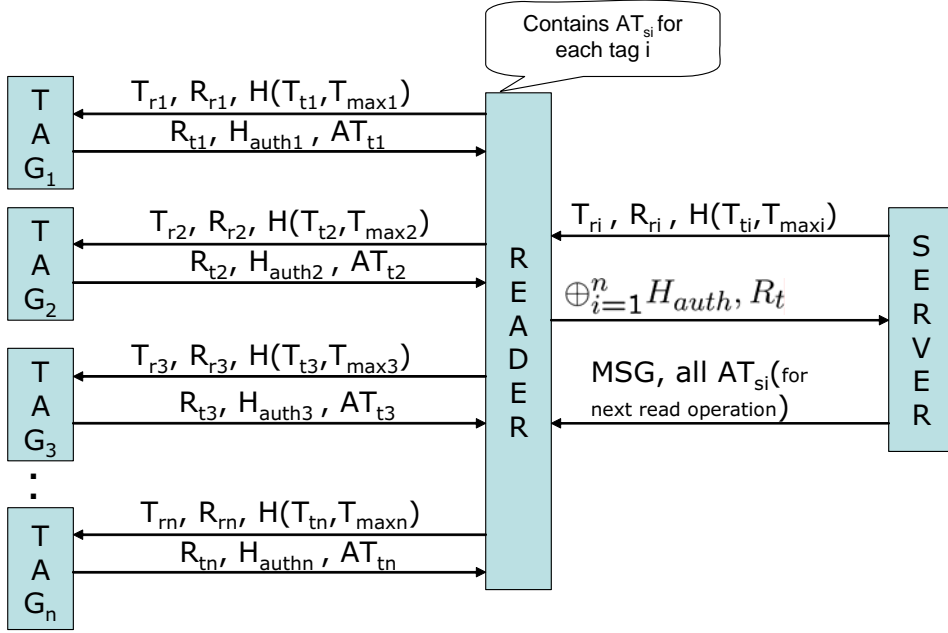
Contains $AT_{si}$ for each tag i

T A $G_1$

$T_{r1}$, $R_{r1}$, $H(T_{t1},T_{max1})$

$R_{t1}$, $H_{auth1}$ , $AT_{t1}$

T A $G_2$

$T_{r2}$, $R_{r2}$, $H(T_{t2},T_{max2})$

$R_{t2}$, $H_{auth2}$ , $AT_{t2}$

T A $G_3$

$T_{r3}$, $R_{r3}$, $H(T_{t3},T_{max3})$

$R_{t3}$, $H_{auth3}$ , $AT_{t3}$

:

T A $G_n$

$T_{rn}$, $R_{rn}$, $H(T_{tn},T_{maxn})$

$R_{tn}$, $H_{authn}$ , $AT_{tn}$

R E A D E R

$T_{ri}$ , $R_{ri}$ , $H(T_{ti},T_{maxi})$

$\oplus_{i=1}^{n} H_{auth}, R_t$

MSG, all $AT_{si}$(for next read operation)

S E R V E R